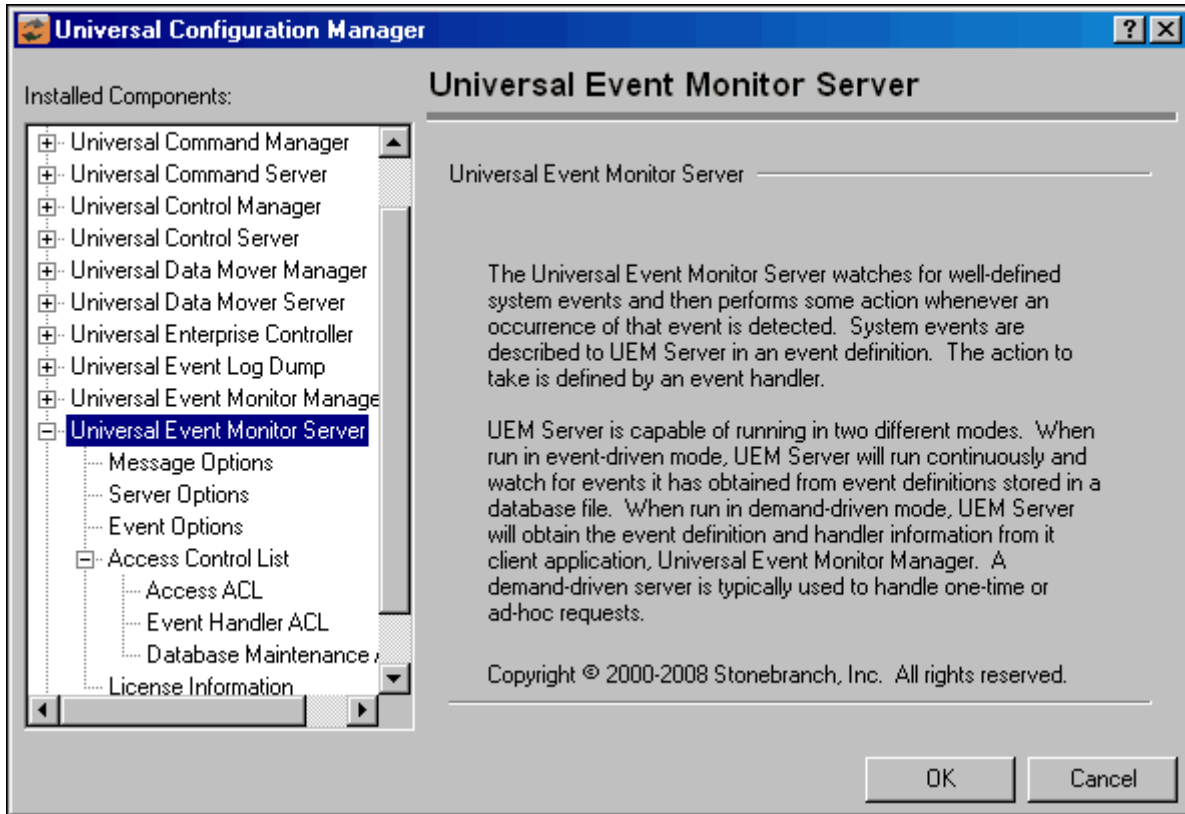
Universal Configuration Manager

?

Installed Components:

Universal Command Manager
Universal Command Server
Universal Control Manager
Universal Control Server
Universal Data Mover Manager
Universal Data Mover Server
Universal Enterprise Controller
Universal Event Log Dump
Universal Event Monitor Manage
Universal Event Monitor Server
Message Options
Server Options
Event Options
Access Control List
Access ACL
Event Handler ACL
Database Maintenance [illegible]
License Information

Universal Event Monitor Server

Universal Event Monitor Server

The Universal Event Monitor Server watches for well-defined system events and then performs some action whenever an occurrence of that event is detected. System events are described to UEM Server in an event definition. The action to take is defined by an event handler.

UEM Server is capable of running in two different modes. When run in event-driven mode, UEM Server will run continuously and watch for events it has obtained from event definitions stored in a database file. When run in demand-driven mode, UEM Server will obtain the event definition and handler information from it client application, Universal Event Monitor Manager. A demand-driven server is typically used to handle one-time or ad-hoc requests.

Copyright © 2000-2008 Stonebranch, Inc. All rights reserved.

OK

Cancel